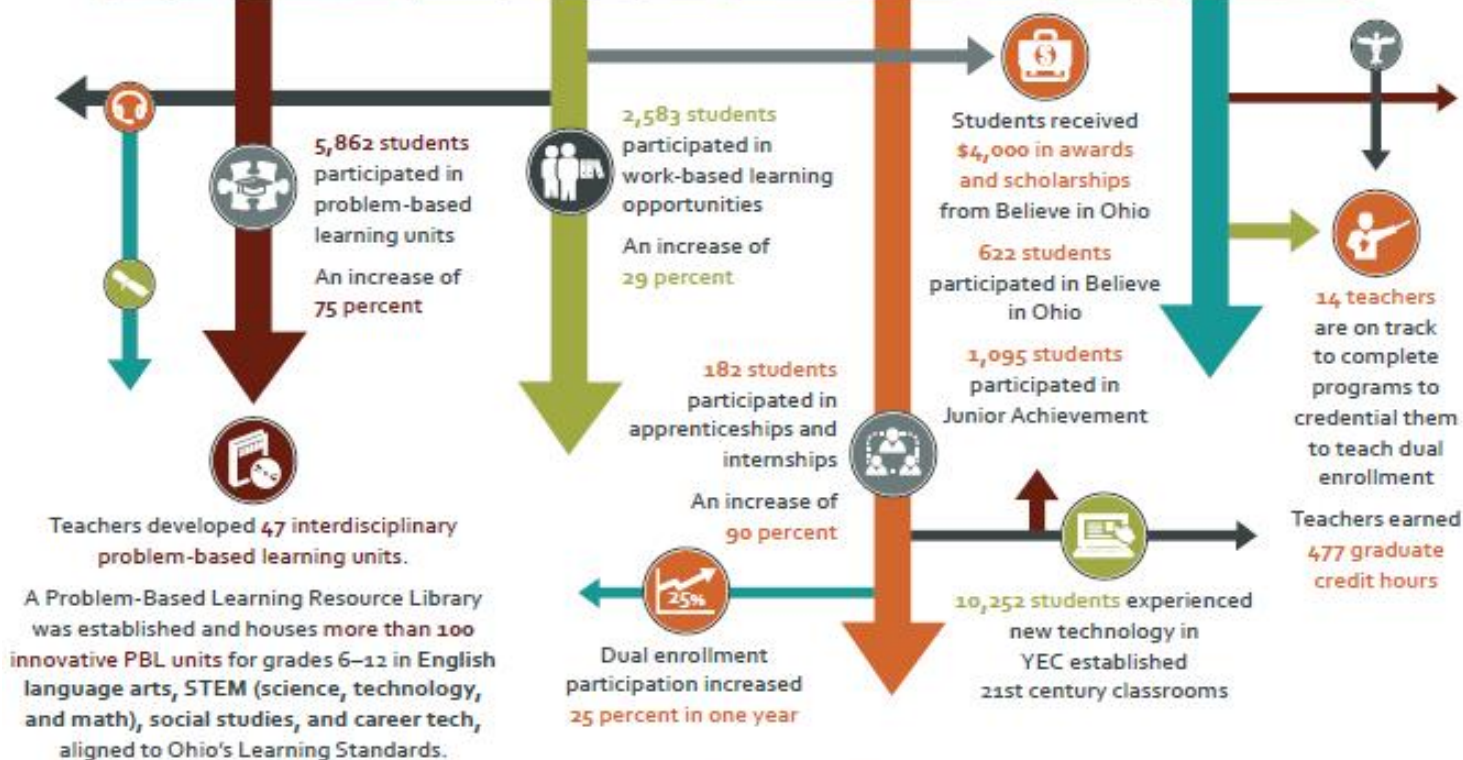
5,862 students participated in problem-based learning units

An increase of 75 percent

2,583 students participated in work-based learning opportunities

An increase of 29 percent

Students received $4,000 in awards and scholarships from Believe in Ohio

622 students participated in Believe in Ohio

1,095 students participated in Junior Achievement

14 teachers are on track to complete programs to credential them to teach dual enrollment

Teachers earned 477 graduate credit hours

182 students participated in apprenticeships and internships

An increase of 90 percent

Teachers developed 47 interdisciplinary problem-based learning units.

A Problem-Based Learning Resource Library was established and houses more than 100 innovative PBL units for grades 6–12 in English language arts, STEM (science, technology, and math), social studies, and career tech, aligned to Ohio's Learning Standards.

25%

Dual enrollment participation increased 25 percent in one year

10,252 students experienced new technology in YEC established 21st century classrooms